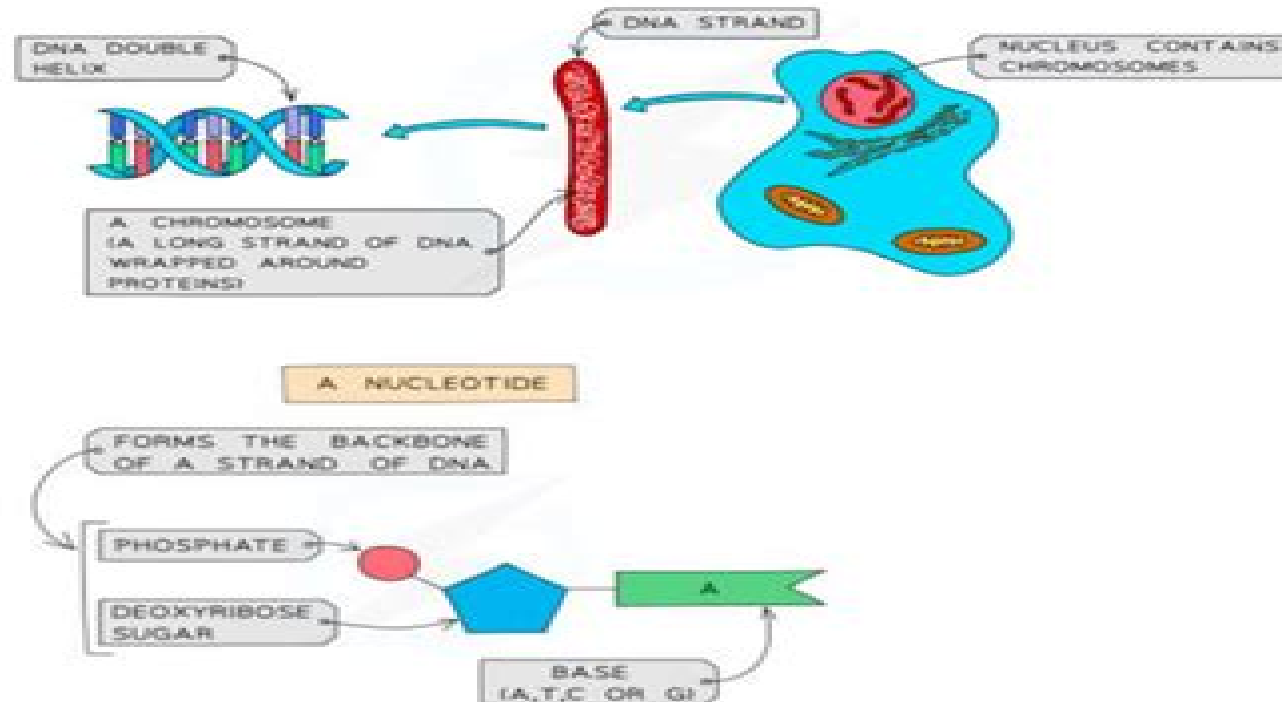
DNA DOUBLE HELIX

DNA STRAND

NUCLEUS CONTAINS CHROMOSOMES

A CHROMOSOME (A LONG STRAND OF DNA WRAPPED AROUND PROTEINS)

A NUCLEOTIDE

FORMS THE BACKBONE OF A STRAND OF DNA

PHOSPHATE

DEOXYRIBOSE SUGAR

A

BASE (A,T,C OR G)